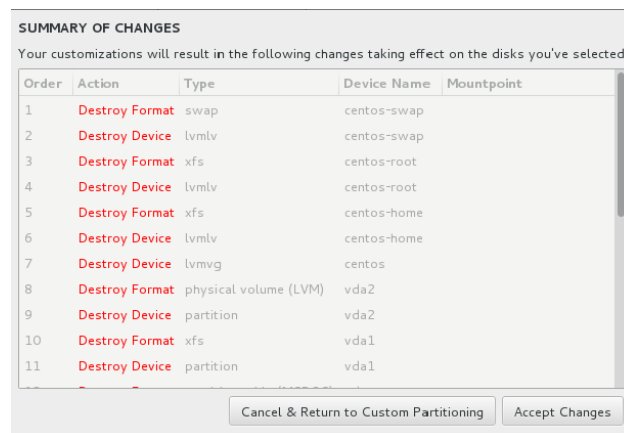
SUMMARY OF CHANGES

Your customizations will result in the following changes taking effect on the disks you've selected

| Order | Action | Type | Device Name | Mountpoint |
|---|---|---|---|---|
| 1 | Destroy Format | swap | centos-swap | |
| 2 | Destroy Device | lvmlv | centos-swap | |
| 3 | Destroy Format | xfs | centos-root | |
| 4 | Destroy Device | lvmlv | centos-root | |
| 5 | Destroy Format | xfs | centos-home | |
| 6 | Destroy Device | lvmlv | centos-home | |
| 7 | Destroy Device | lvmvg | centos | |
| 8 | Destroy Format | physical volume (LVM) | vda2 | |
| 9 | Destroy Device | partition | vda2 | |
| 10 | Destroy Format | xfs | vda1 | |
| 11 | Destroy Device | partition | vda1 | |
| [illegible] | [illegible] | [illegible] | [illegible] | |

Cancel & Return to Custom Partitioning

Accept Changes